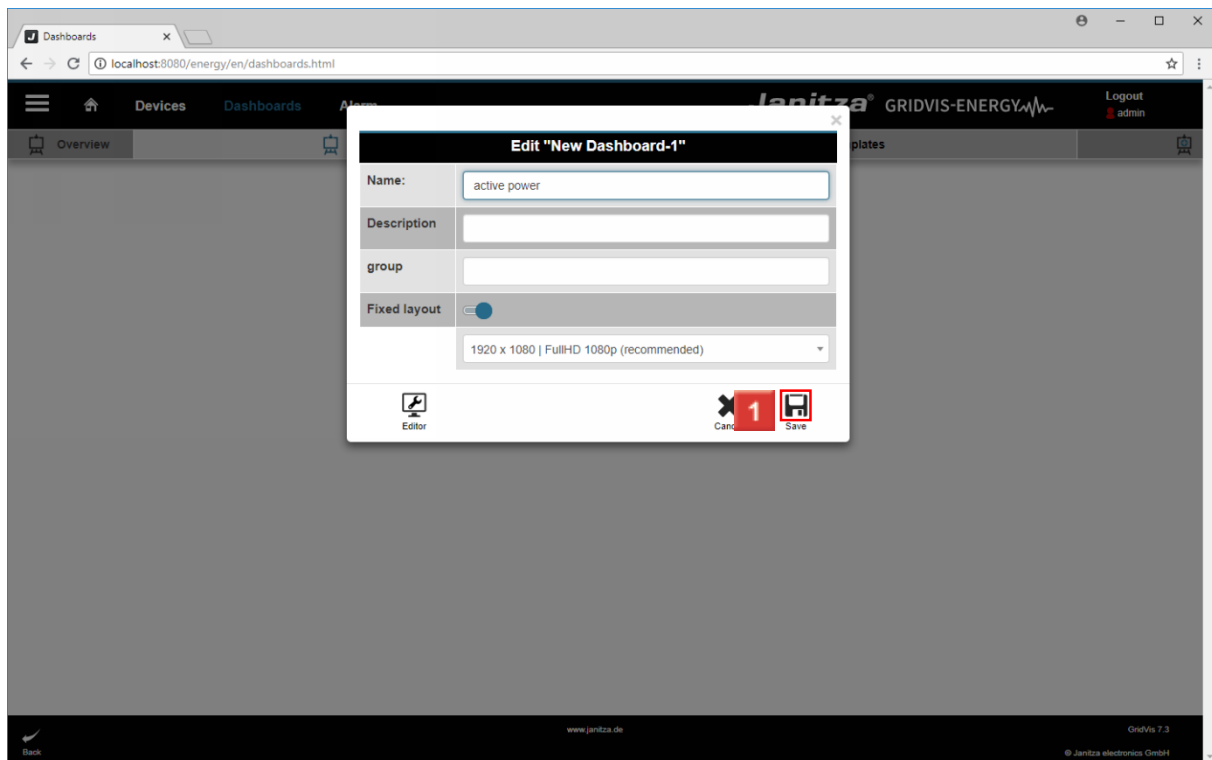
Dashboards ×

localhost:8080/energy/en/dashboards.html

Devices Dashboards Alarm

Janitza® GRIDVIS-ENERGY

Logout
admin

Overview

plates

×

Edit "New Dashboard-1"

| Name: | active power |
|---|---|
| Description | |
| group | |
| Fixed layout | |
| | 1920 x 1080 \| FullHD 1080p (recommended) |

Editor

Canc

1

Save

Back

www.janitza.de

GridVis 7.3

© Janitza electronics GmbH